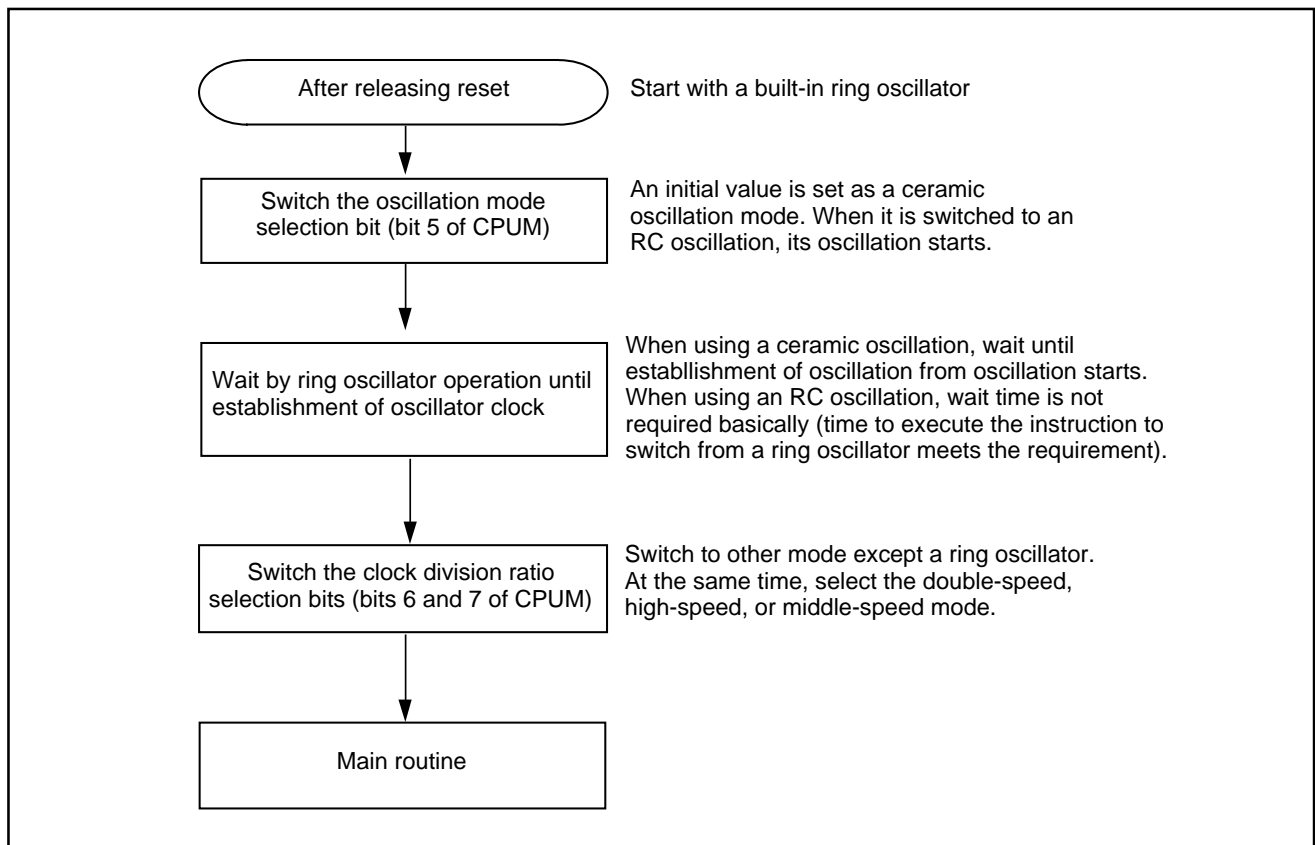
After releasing reset

Start with a built-in ring oscillator

Switch the oscillation mode selection bit (bit 5 of CPUM)

An initial value is set as a ceramic oscillation mode. When it is switched to an RC oscillation, its oscillation starts.

Wait by ring oscillator operation until establishment of oscillator clock

When using a ceramic oscillation, wait until establlishment of oscillation from oscillation starts. When using an RC oscillation, wait time is not required basically (time to execute the instruction to switch from a ring oscillator meets the requirement).

Switch the clock division ratio selection bits (bits 6 and 7 of CPUM)

Switch to other mode except a ring oscillator. At the same time, select the double-speed, high-speed, or middle-speed mode.

Main routine